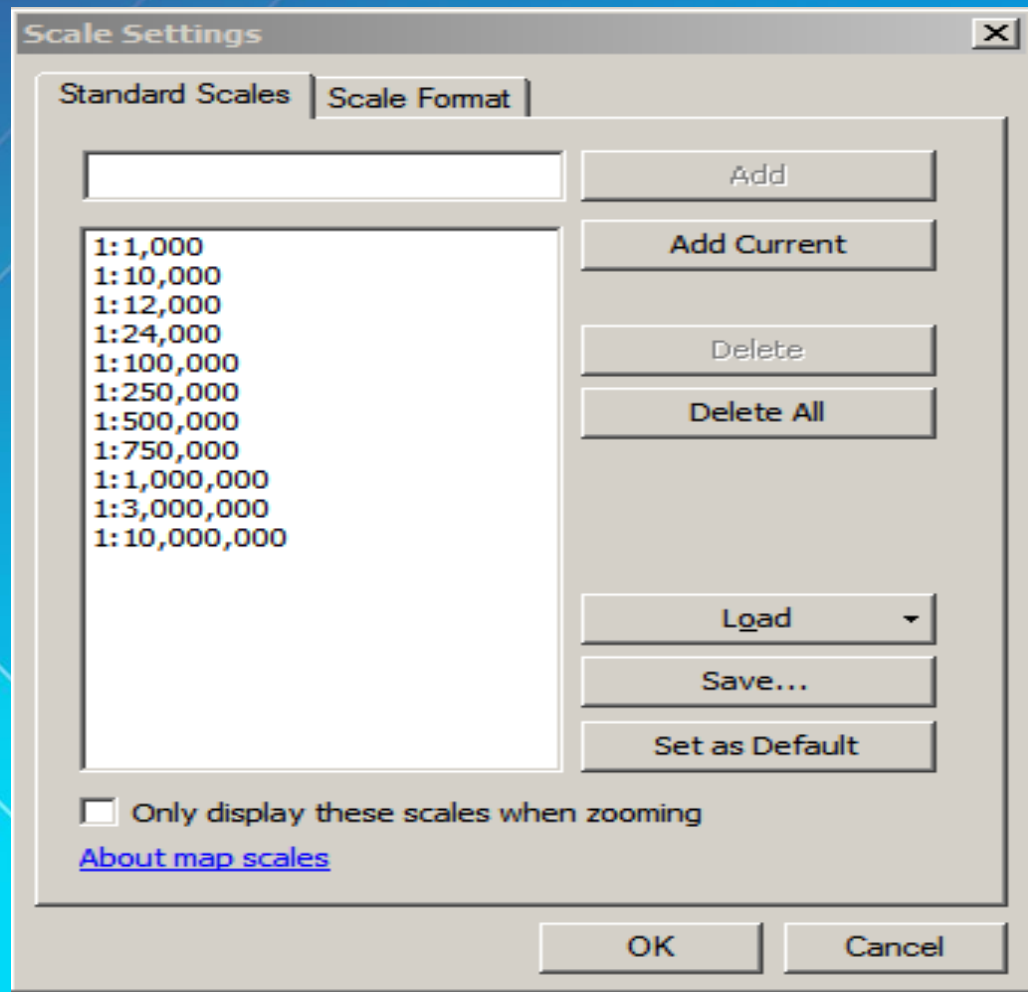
Scale Settings

Standard Scales
Scale Format

Add

1:1,000
1:10,000
1:12,000
1:24,000
1:100,000
1:250,000
1:500,000
1:750,000
1:1,000,000
1:3,000,000
1:10,000,000

Add Current

Delete

Delete All

Load

Save...

Set as Default

Only display these scales when zooming

About map scales

OK

Cancel